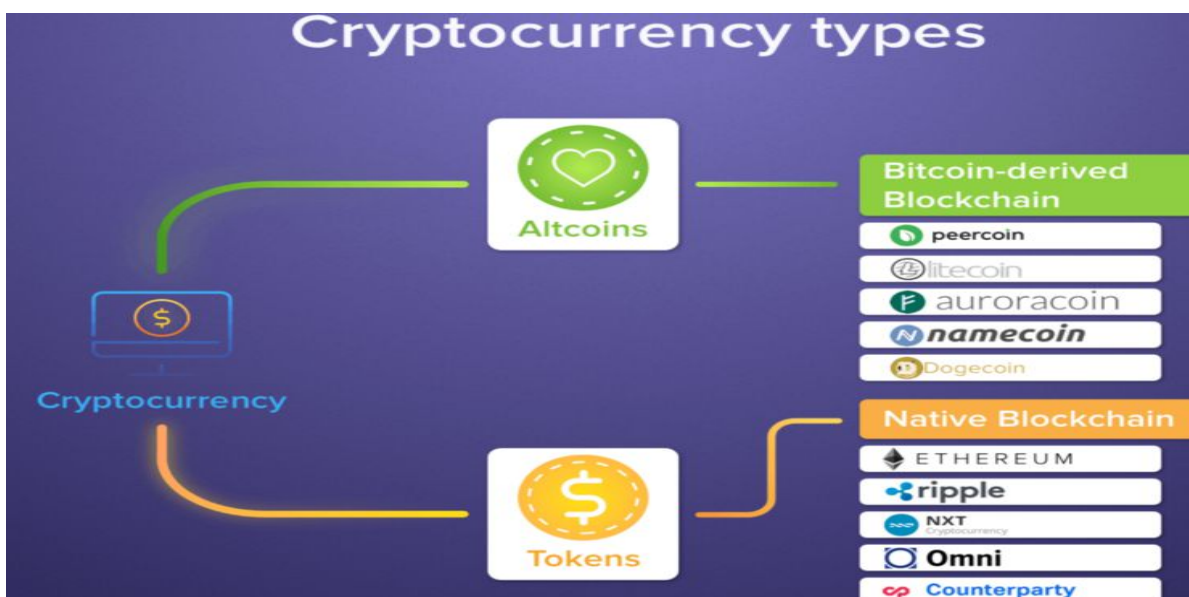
Cryptocurrency types

Altcoins

Bitcoin-derived Blockchain

peercoin

litecoin

auroracoin

namecoin

Dogecoin

Cryptocurrency

Native Blockchain

Tokens

ETHEREUM

ripple

NXT Cryptocurrency

Omni

Counterparty